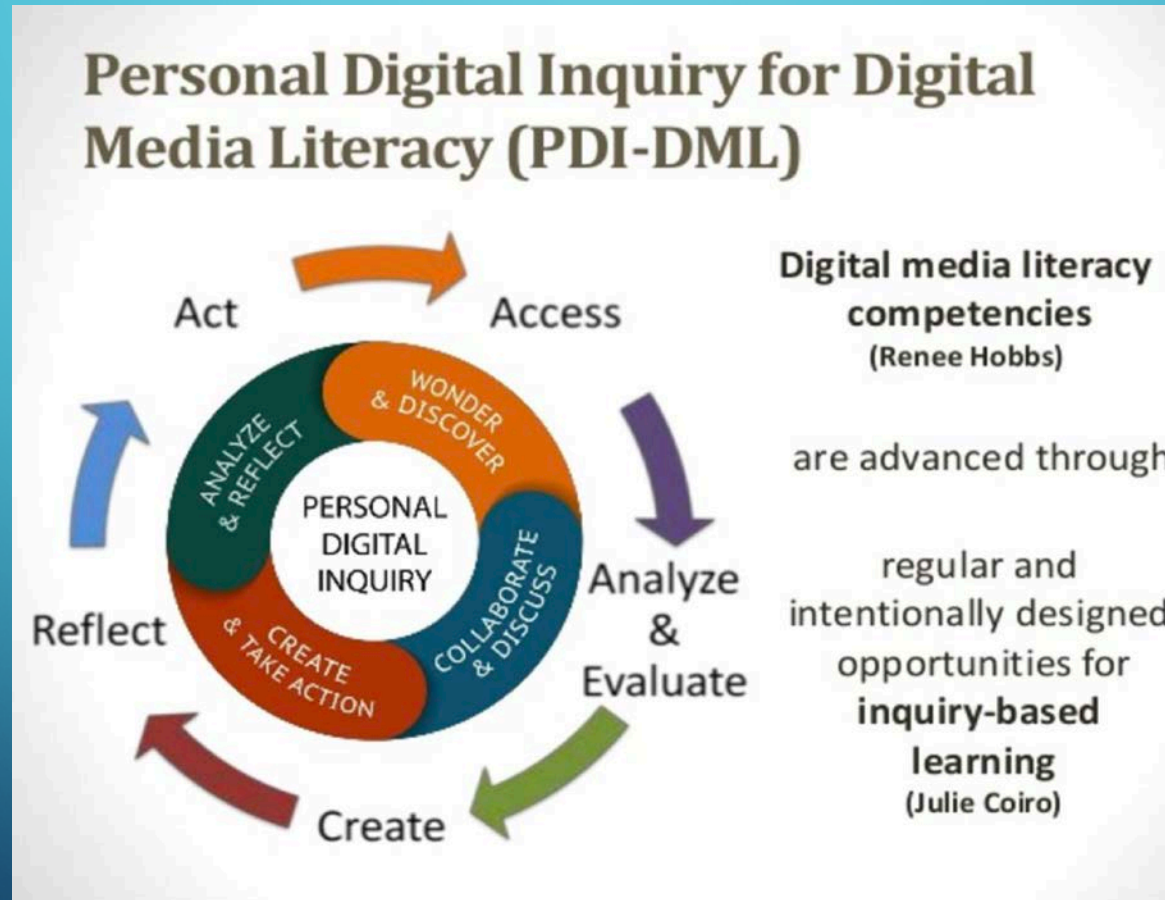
Personal Digital Inquiry for Digital Media Literacy (PDI-DML)

Act

Access

WONDER & DISCOVER

ANALYZE & REFLECT

PERSONAL DIGITAL INQUIRY

COLLABORATE & DISCUSS

CREATE & TAKE ACTION

Analyze & Evaluate

Reflect

Create

Digital media literacy competencies
(Renee Hobbs)

are advanced through

regular and intentionally designed opportunities for **inquiry-based learning**
(Julie Coiro)